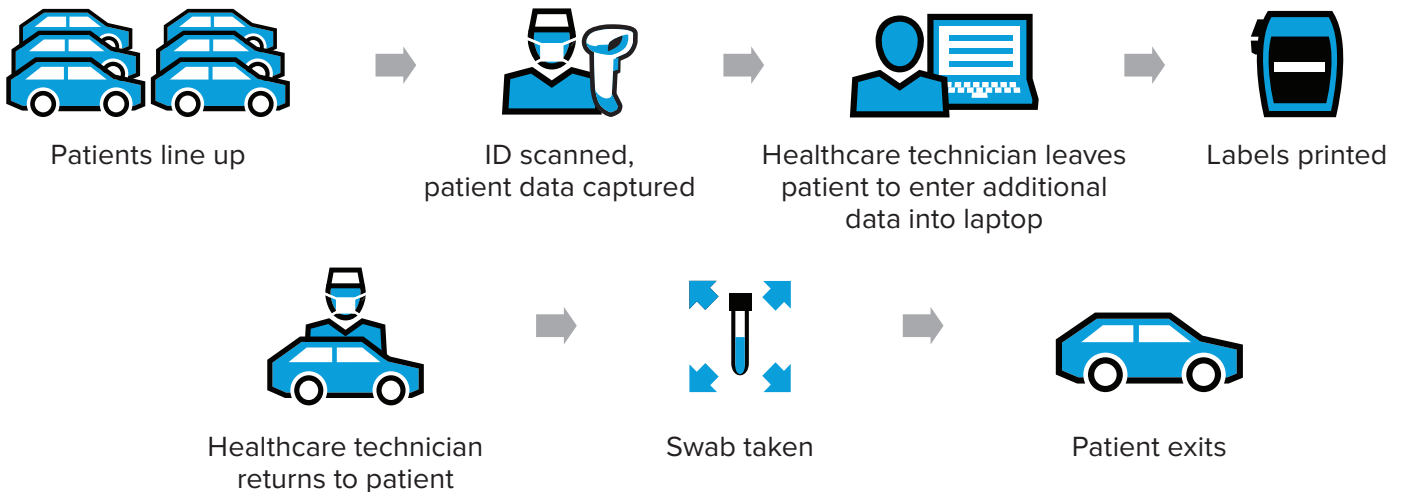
Patients line up

ID scanned, patient data captured

Healthcare technician leaves patient to enter additional data into laptop

Labels printed

Healthcare technician returns to patient

Swab taken

Patient exits